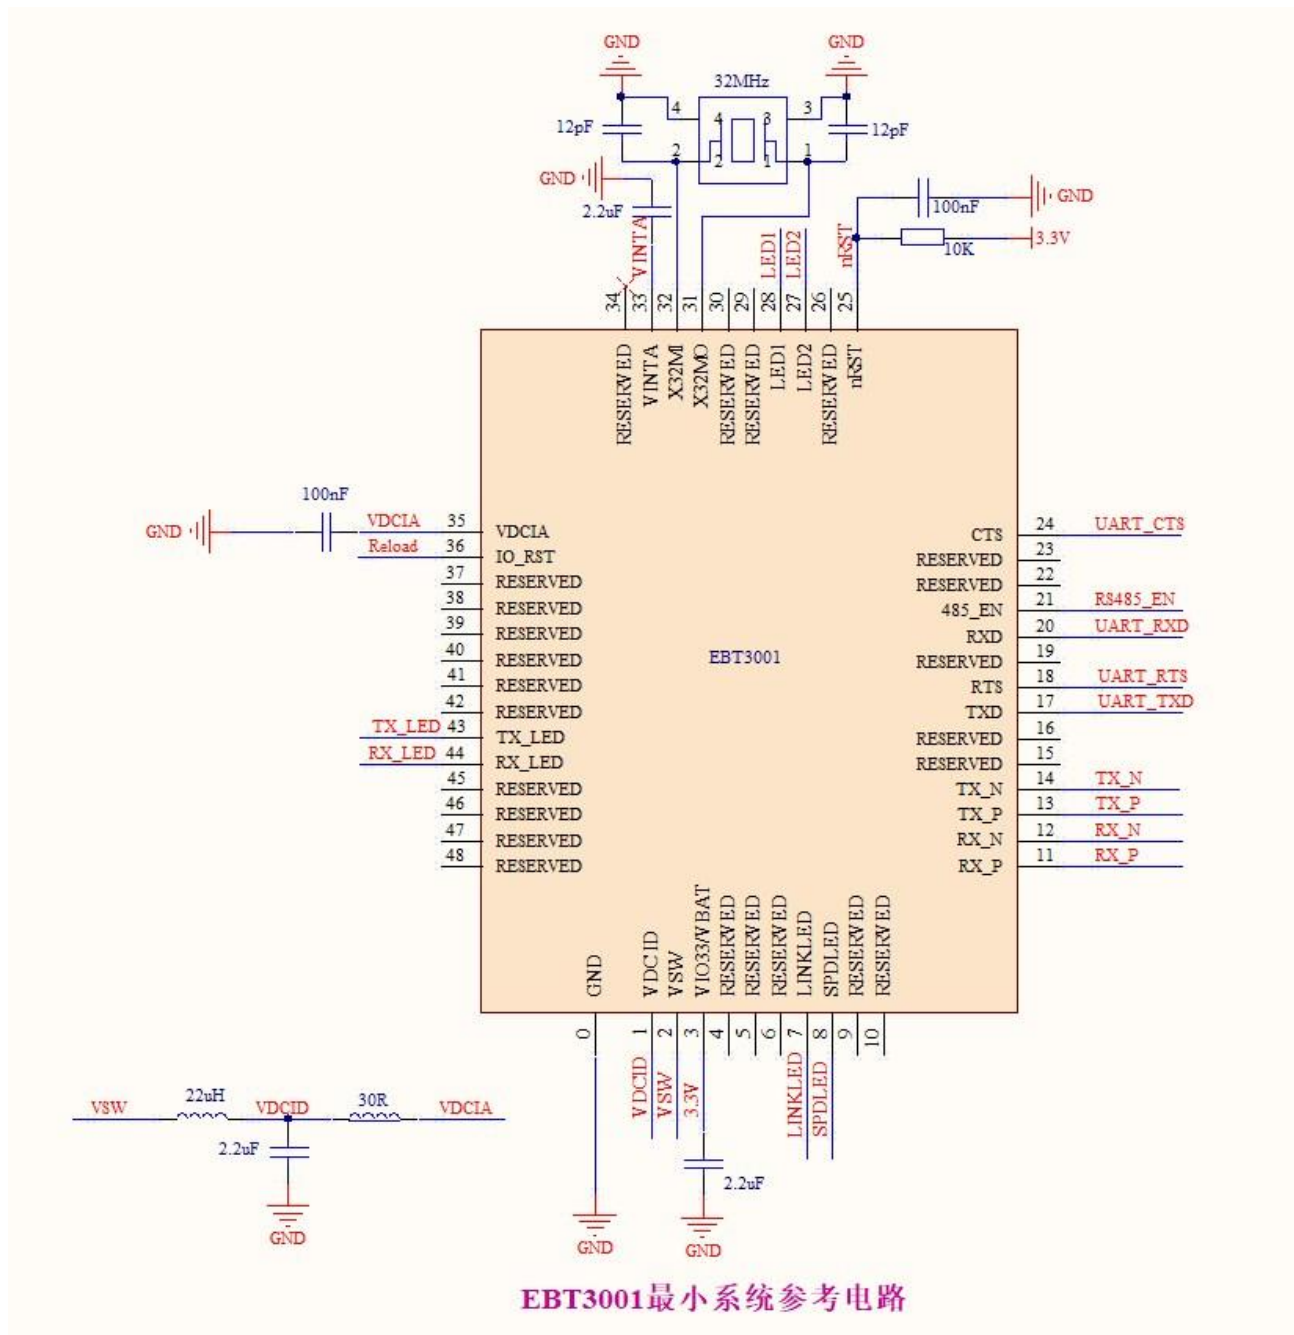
GND
GND
32MHz
4
3
4
3
12pF
12pF
2
2
1
1
GND
2.2uF
100nF
GND
VINTA
LED1
LED2
nRST
10K
3.3V
34
33
32
31
30
29
28
27
26
25
RESERVED
VINTA
X32MI
X32MO
RESERVED
RESERVED
LED1
LED2
RESERVED
nRST

100nF
GND
VDCIA
35
VDCIA
Reload
36
IO_RST
37
RESERVED
38
RESERVED
39
RESERVED
40
RESERVED
41
RESERVED
42
RESERVED
TX_LED
43
TX_LED
RX_LED
44
RX_LED
45
RESERVED
46
RESERVED
47
RESERVED
48
RESERVED

EBT3001

CTS
24
UART_CTS
RESERVED
23
RESERVED
22
485_EN
21
RS485_EN
RXD
20
UART_RXD
RESERVED
19
RTS
18
UART_RTS
TXD
17
UART_TXD
RESERVED
16
RESERVED
15
TX_N
14
TX_N
TX_P
13
TX_P
RX_N
12
RX_N
RX_P
11
RX_P

GND
VDCID
VSW
VIO33/VBAT
RESERVED
RESERVED
RESERVED
LINKLED
SPDLED
RESERVED
RESERVED
0
1
2
3
4
5
6
7
8
9
10
VDCID
VSW
3.3V
LINKLED
SPDLED

VSW
22uH
VDCID
30R
VDCIA
2.2uF
GND
2.2uF
GND
GND

EBT3001最小系统参考电路